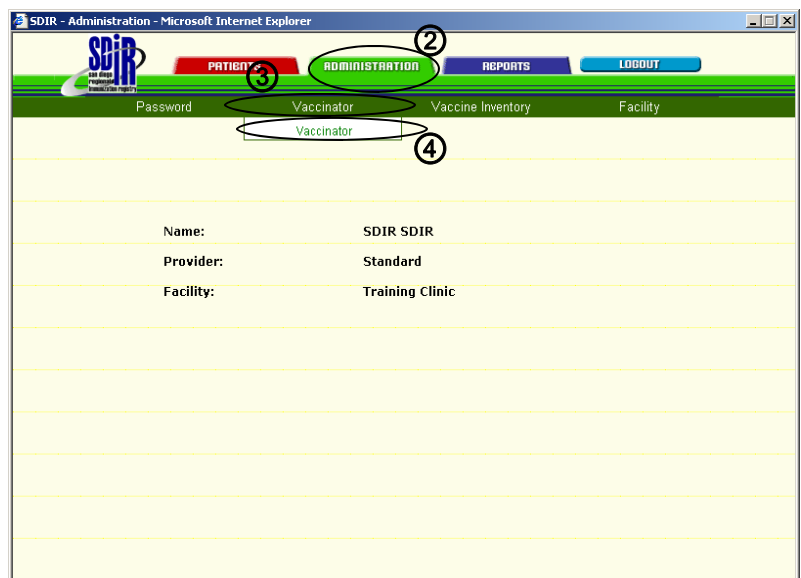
SDIR - Administration - Microsoft Internet Explorer

SDIR
san diego regional immunization registry

PATIENTS
ADMINISTRATION
REPORTS
LOGOUT

②
③

Password
Vaccinator
Vaccine Inventory
Facility

Vaccinator

④

Name: SDIR SDIR

Provider: Standard

Facility: Training Clinic